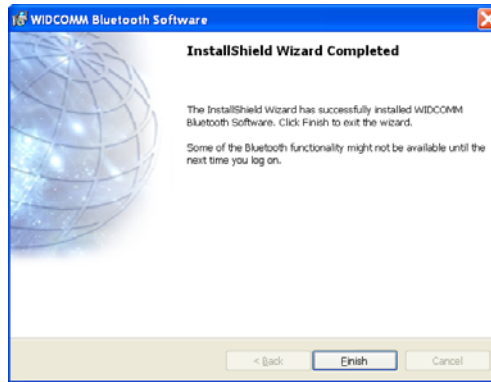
WIDCOMM Bluetooth Software

InstallShield Wizard Completed

The InstallShield Wizard has successfully installed WIDCOMM Bluetooth Software. Click Finish to exit the wizard.

Some of the Bluetooth functionality might not be available until the next time you log on.

< Back

Finish

Cancel